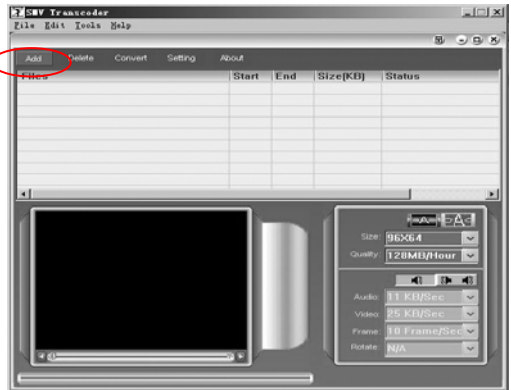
SMV Transcoder
File Edit Tools Help
Add Delete Convert Setting About
| Files | Start | End | Size[KB] | Status |
|---|---|---|---|---|
Size: 96X64
Quality: 128MB/Hour
Audio: 11 KB/Sec
Video: 25 KB/Sec
Frame: 10 Frame/Sec
Rotate: N/A